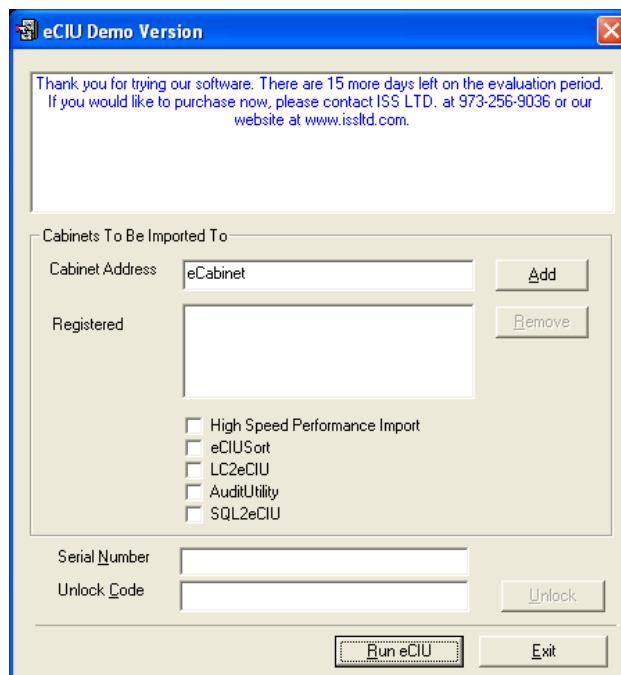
eCIU Demo Version

Thank you for trying our software. There are 15 more days left on the evaluation period. If you would like to purchase now, please contact ISS LTD. at 973-256-9036 or our website at www.issltd.com.

Cabinets To Be Imported To

Cabinet Address
eCabinet
Add

Registered
Remove

High Speed Performance Import
eCIUSort
LC2eCIU
AuditUtility
SQL2eCIU

Serial Number
Unlock Code
Unlock

Run eCIU
Exit